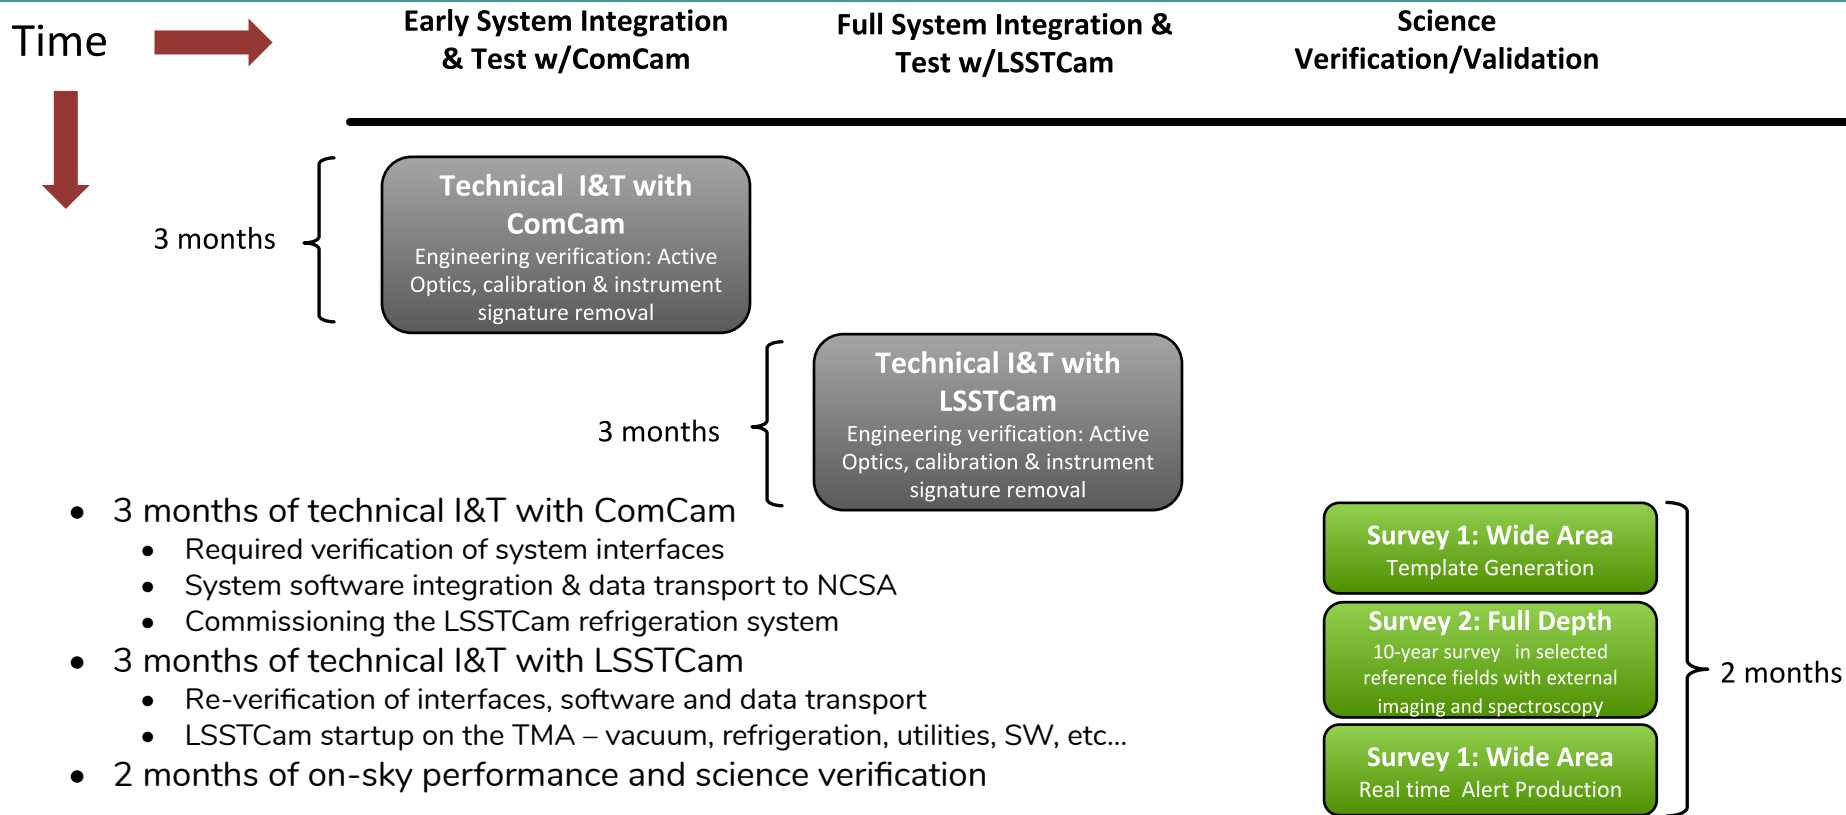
Time

Early System Integration & Test w/ComCam

Full System Integration & Test w/LSSTCam

Science Verification/Validation

3 months

Technical I&T with ComCam
Engineering verification: Active Optics, calibration & instrument signature removal

3 months

Technical I&T with LSSTCam
Engineering verification: Active Optics, calibration & instrument signature removal

• 3 months of technical I&T with ComCam
  • Required verification of system interfaces
  • System software integration & data transport to NCSA
  • Commissioning the LSSTCam refrigeration system
• 3 months of technical I&T with LSSTCam
  • Re-verification of interfaces, software and data transport
  • LSSTCam startup on the TMA – vacuum, refrigeration, utilities, SW, etc…
• 2 months of on-sky performance and science verification

Survey 1: Wide Area
Template Generation

Survey 2: Full Depth
10-year survey in selected reference fields with external imaging and spectroscopy

Survey 1: Wide Area
Real time Alert Production

2 months